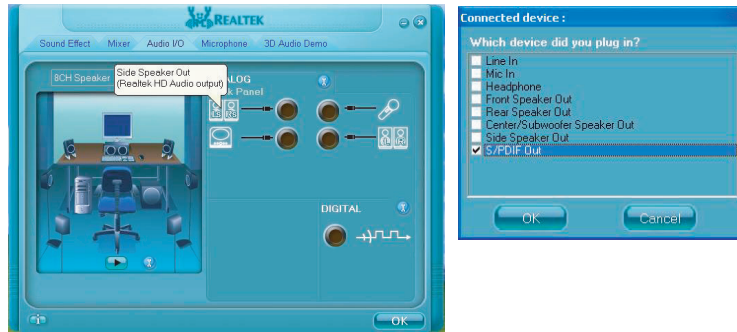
REALTEK

Sound Effect | Mixer | Audio I/O | Microphone | 3D Audio Demo

8CH Speaker

Side Speaker Out
(Realtek HD Audio output)

ALOG
k Panel

DIGITAL

OK

Connected device :

Which device did you plug in?

Line In
Mic In
Headphone
Front Speaker Out
Rear Speaker Out
Center/Subwoofer Speaker Out
Side Speaker Out
S/PDIF Out

OK
Cancel